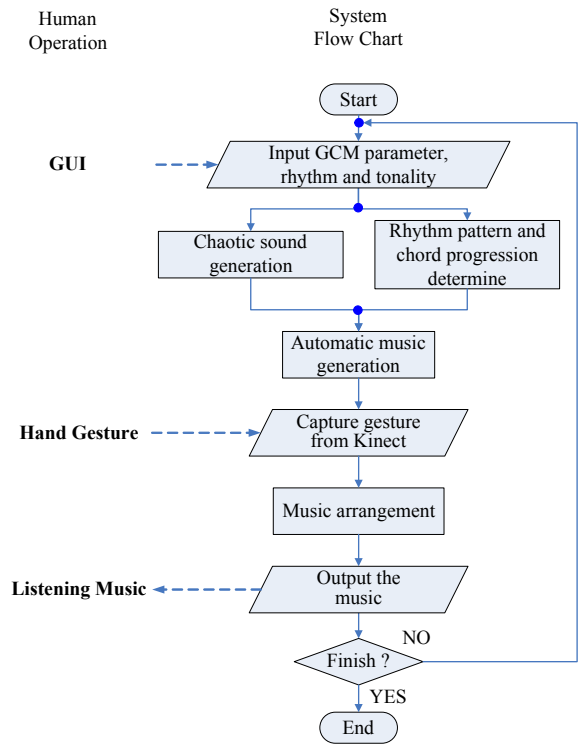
Human Operation

System Flow Chart

Start

GUI

Input GCM parameter, rhythm and tonality

Chaotic sound generation

Rhythm pattern and chord progression determine

Automatic music generation

Hand Gesture

Capture gesture from Kinect

Music arrangement

Listening Music

Output the music

NO

Finish ?

YES

End